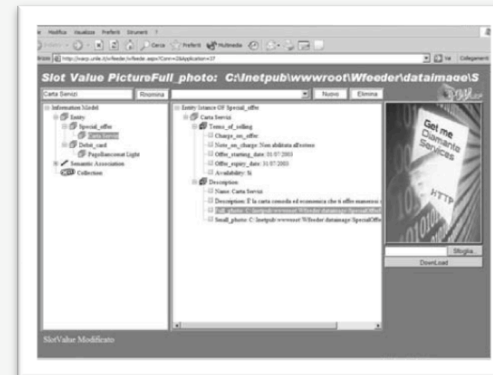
Modifica Visualizza Preferiti Strumenti ?

Indietro Cerca Preferiti Multimedia

http://wwpc.unile.it/wfeeder/wfeeder.aspx?Conn=2&application=27

Vai Collegamenti

Slot Value PictureFull_photo: C:\Inetpub\wwwroot\Wfeeder\dataimage\S

Carta Servizi Rinomina Nuovo Elimina

Information Model
Entity
Special_offer
Carta Servizi
Debit_card
Papillonaccount Light
Semantic Association
Collection

Entity Istance Of Special_offer
Carta Servizi
Terms_of_selling
Charge_on_offer:
Notes_on_charge: Non abilitata all'estero
Offer_starting_date: 01/07/2003
Offer_expiry_date: 31/07/2003
Availability: Si
Description
Name: Carta Servizi
Description: È la carta comoda ed economica che ti offre numerosi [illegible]
Full_photo: C:\Inetpub\wwwroot\Wfeeder\dataimage\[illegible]
Small_photo: C:\Inetpub\wwwroot\Wfeeder\dataimage\SpecialOffer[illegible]

Get me Diamante Services

HTTP

Sfoglia

DownLoad

SlotValue Modificato